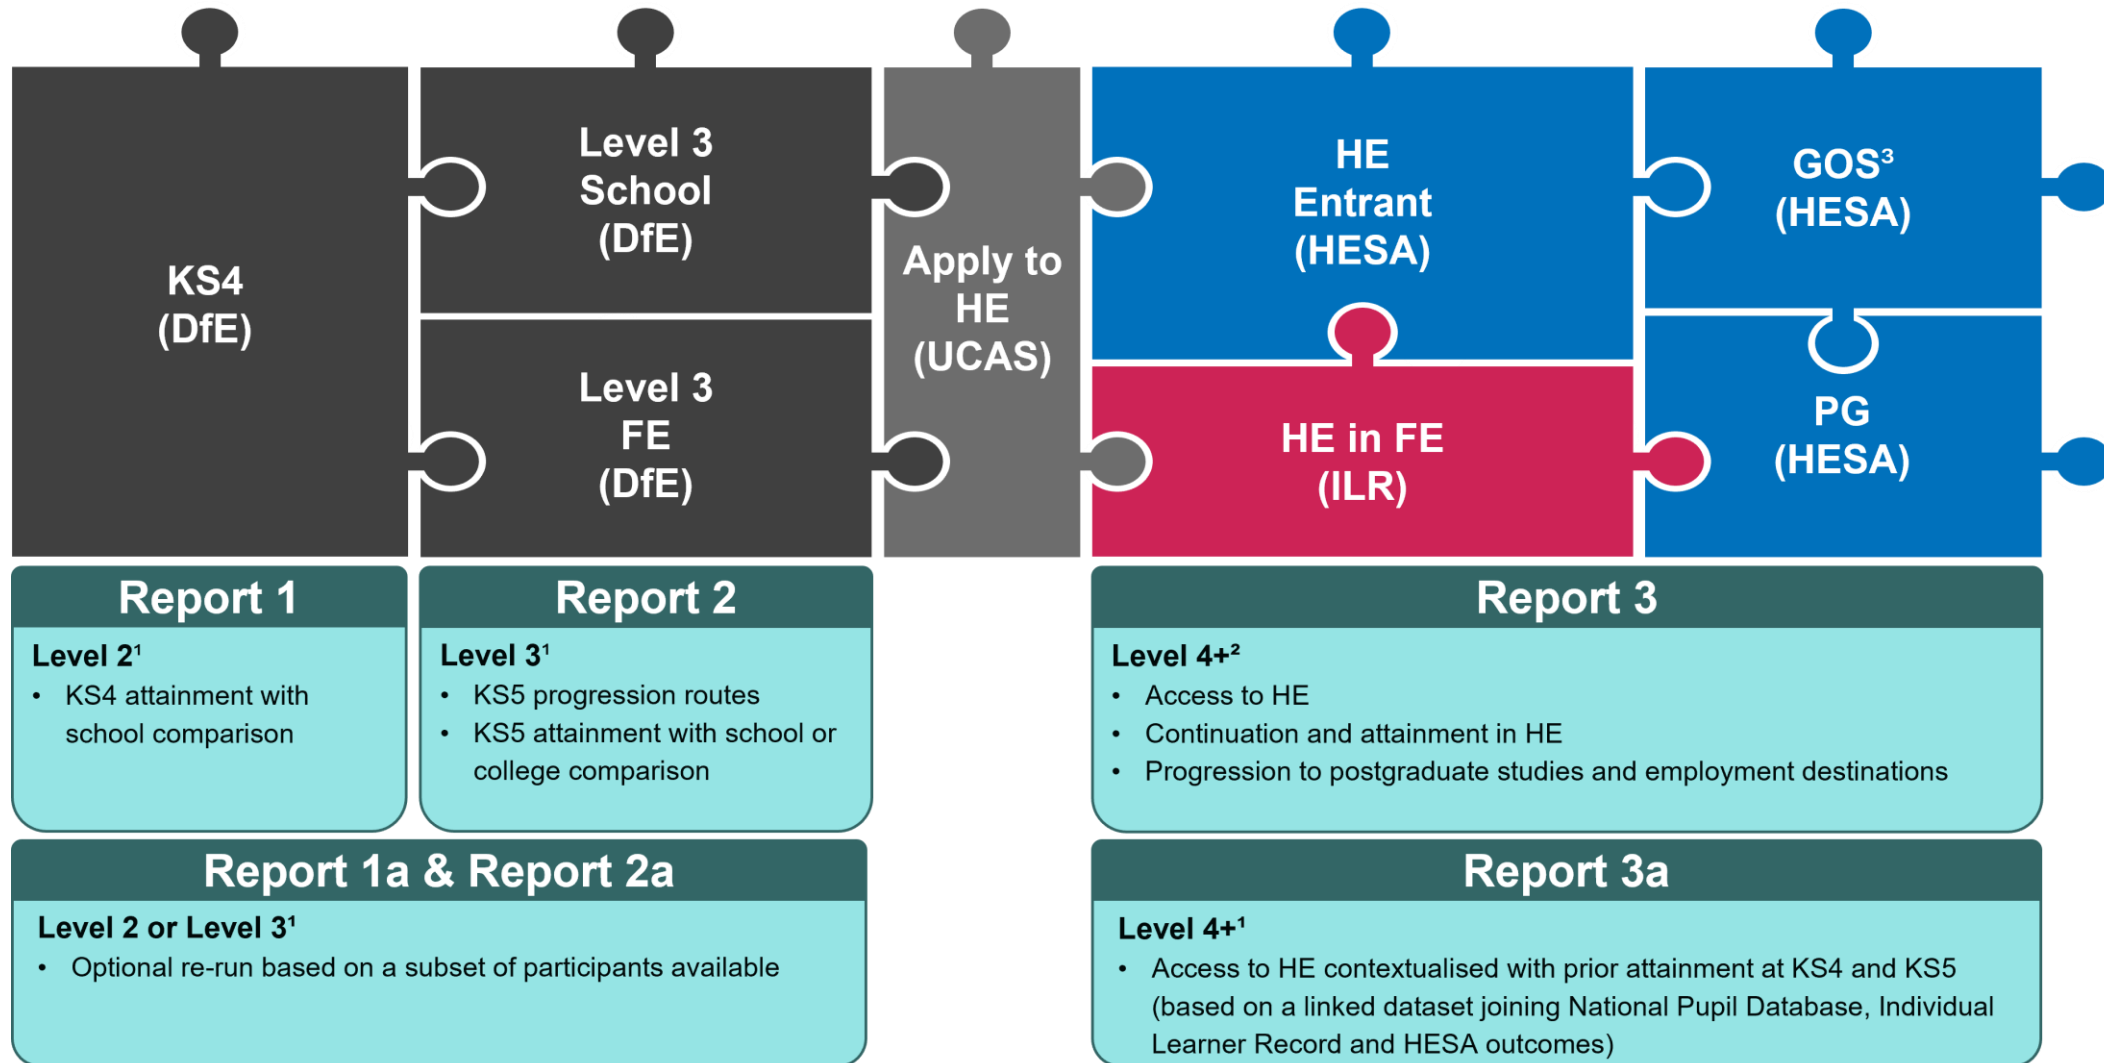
KS4 (DfE)

Level 3 School (DfE)

Level 3 FE (DfE)

Apply to HE (UCAS)

HE Entrant (HESA)

HE in FE (ILR)

GOS³ (HESA)

PG (HESA)

Report 1

Level 2¹
• KS4 attainment with school comparison

Report 2

Level 3¹
• KS5 progression routes
• KS5 attainment with school or college comparison

Report 3

Level 4+²
• Access to HE
• Continuation and attainment in HE
• Progression to postgraduate studies and employment destinations

Report 1a & Report 2a

Level 2 or Level 3¹
• Optional re-run based on a subset of participants available

Report 3a

Level 4+¹
• Access to HE contextualised with prior attainment at KS4 and KS5 (based on a linked dataset joining National Pupil Database, Individual Learner Record and HESA outcomes)